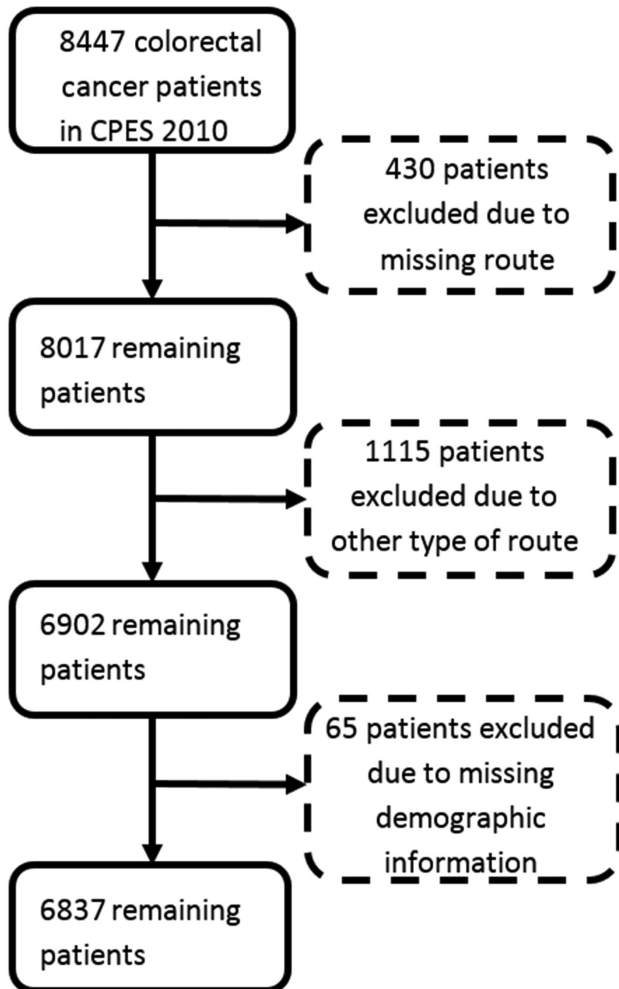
8447 colorectal cancer patients in CPES 2010

430 patients excluded due to missing route

8017 remaining patients

1115 patients excluded due to other type of route

6902 remaining patients

65 patients excluded due to missing demographic information

6837 remaining patients